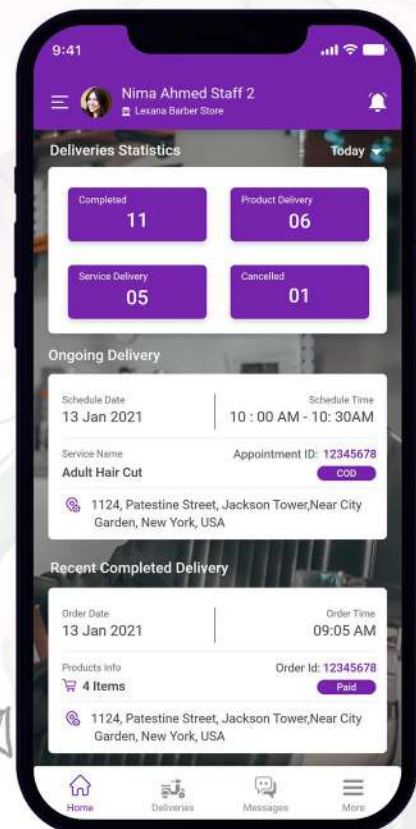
9:41

Nima Ahmed Staff 2
Lexana Barber Store

Deliveries Statistics
Today

Completed
11

Product Delivery
06

Service Delivery
05

Cancelled
01

Ongoing Delivery

Schedule Date
13 Jan 2021

Schedule Time
10 : 00 AM - 10: 30AM

Service Name
Adult Hair Cut

Appointment ID: 12345678
COD

1124, Patestine Street, Jackson Tower,Near City Garden, New York, USA

Recent Completed Delivery

Order Date
13 Jan 2021

Order Time
09:05 AM

Products Info
4 Items

Order Id: 12345678
Paid

1124, Patestine Street, Jackson Tower,Near City Garden, New York, USA

Home
Deliveries
Messages
More